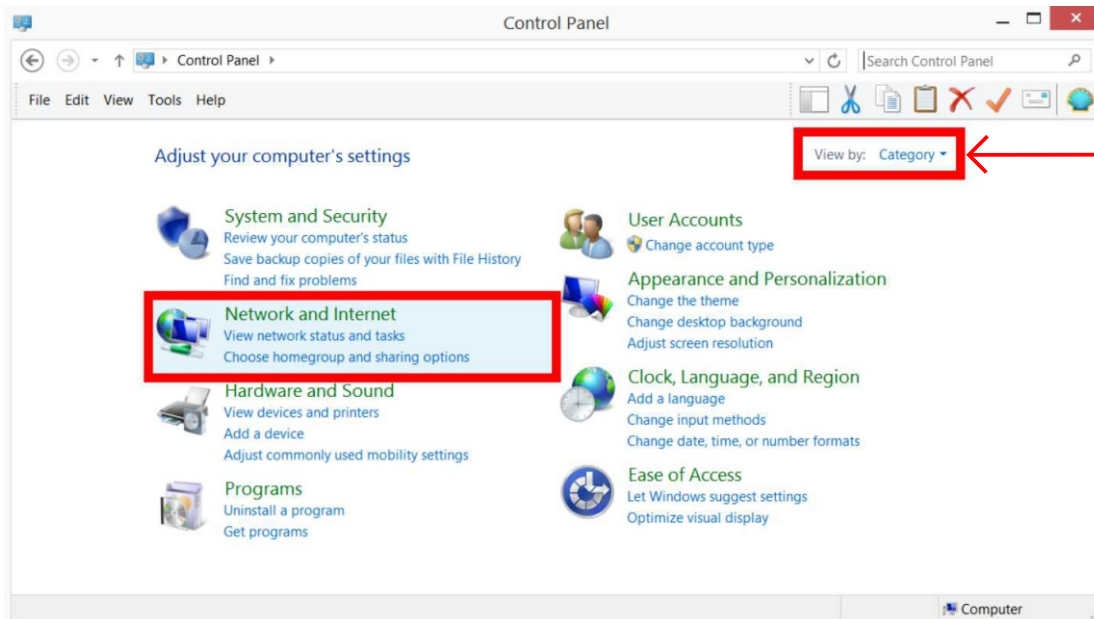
Control Panel

Control Panel

Search Control Panel

File Edit View Tools Help

Adjust your computer's settings

View by: Category

System and Security
Review your computer's status
Save backup copies of your files with File History
Find and fix problems

Network and Internet
View network status and tasks
Choose homegroup and sharing options

Hardware and Sound
View devices and printers
Add a device
Adjust commonly used mobility settings

Programs
Uninstall a program
Get programs

User Accounts
Change account type

Appearance and Personalization
Change the theme
Change desktop background
Adjust screen resolution

Clock, Language, and Region
Add a language
Change input methods
Change date, time, or number formats

Ease of Access
Let Windows suggest settings
Optimize visual display

Computer